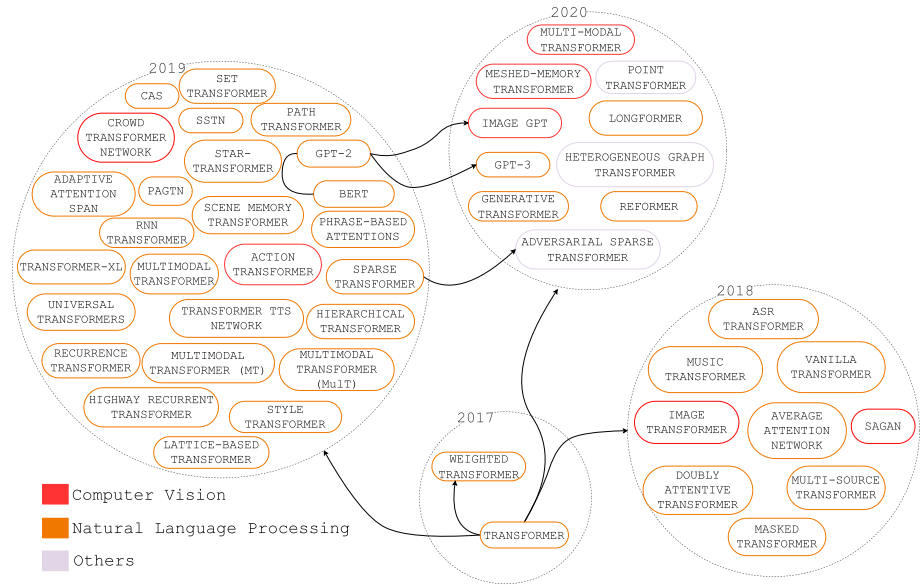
2020

MULTI-MODAL TRANSFORMER

MESHED-MEMORY TRANSFORMER

POINT TRANSFORMER

IMAGE GPT

LONGFORMER

GPT-3

HETEROGENEOUS GRAPH TRANSFORMER

GENERATIVE TRANSFORMER

REFORMER

ADVERSARIAL SPARSE TRANSFORMER

2019

CAS

SET TRANSFORMER

SSTN

PATH TRANSFORMER

CROWD TRANSFORMER NETWORK

STAR-TRANSFORMER

GPT-2

BERT

ADAPTIVE ATTENTION SPAN

PAGTN

SCENE MEMORY TRANSFORMER

PHRASE-BASED ATTENTIONS

RNN TRANSFORMER

TRANSFORMER-XL

MULTIMODAL TRANSFORMER

ACTION TRANSFORMER

SPARSE TRANSFORMER

UNIVERSAL TRANSFORMERS

TRANSFORMER TTS NETWORK

HIERARCHICAL TRANSFORMER

RECURRENCE TRANSFORMER

MULTIMODAL TRANSFORMER (MT)

MULTIMODAL TRANSFORMER (MulT)

HIGHWAY RECURRENT TRANSFORMER

STYLE TRANSFORMER

LATTICE-BASED TRANSFORMER

2018

ASR TRANSFORMER

MUSIC TRANSFORMER

VANILLA TRANSFORMER

IMAGE TRANSFORMER

AVERAGE ATTENTION NETWORK

SAGAN

DOUBLY ATTENTIVE TRANSFORMER

MULTI-SOURCE TRANSFORMER

MASKED TRANSFORMER

2017

WEIGHTED TRANSFORMER

TRANSFORMER

Computer Vision

Natural Language Processing

Others